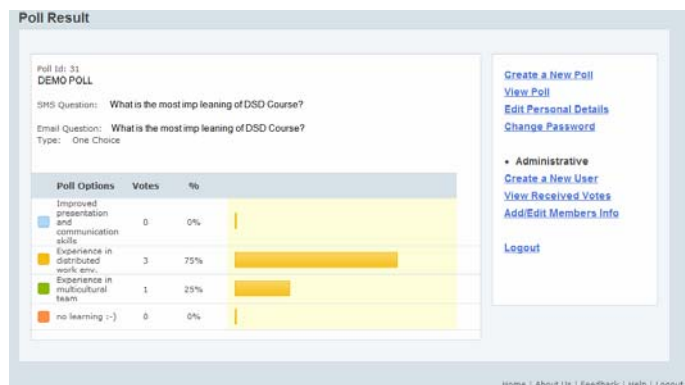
Poll Result

Poll Id: 31
DEMO POLL

SMS Question: What is the most imp leaning of DSD Course?

Email Question: What is the most imp leaning of DSD Course?
Type: One Choice

| Poll Options | Votes | % |
|---|---|---|
| Improved presentation and communication skills | 0 | 0% |
| Experience in distributed work env. | 3 | 75% |
| Experience in multicultural team | 1 | 25% |
| no learning :-) | 0 | 0% |

Create a New Poll
View Poll
Edit Personal Details
Change Password

• Administrative
Create a New User
View Received Votes
Add/Edit Members Info

Logout

Home | About Us | Feedback | Help | Logout